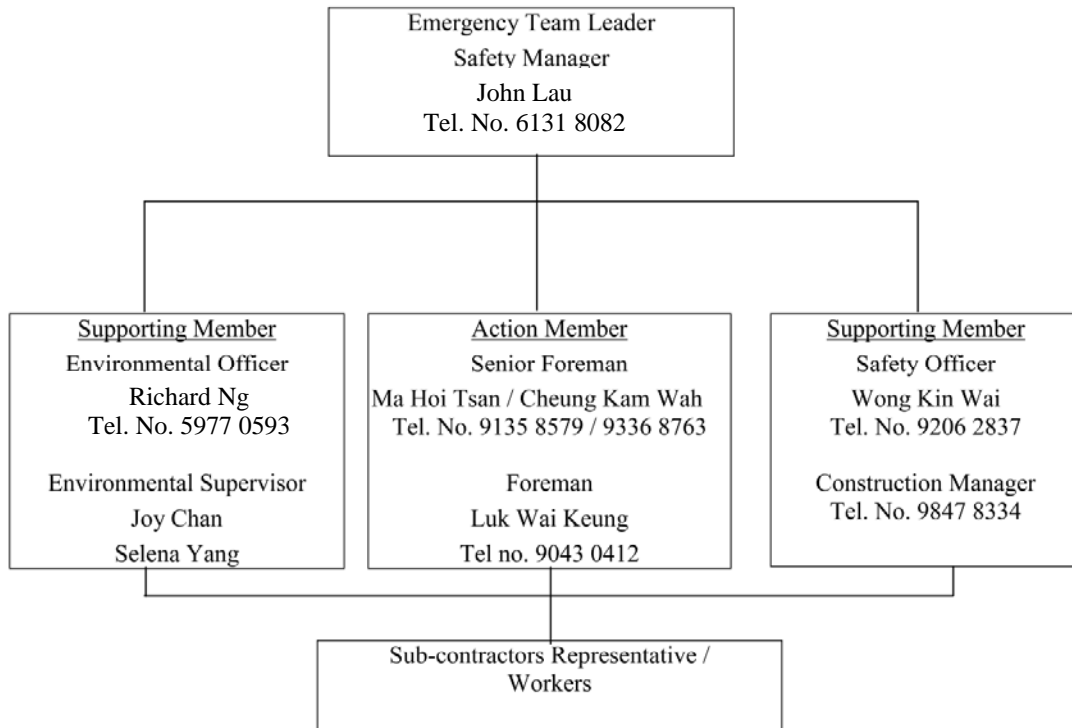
Emergency Team Leader
Safety Manager
John Lau
Tel. No. 6131 8082

Supporting Member
Environmental Officer
Richard Ng
Tel. No. 5977 0593

Environmental Supervisor
Joy Chan
Selena Yang

Action Member
Senior Foreman
Ma Hoi Tsan / Cheung Kam Wah
Tel. No. 9135 8579 / 9336 8763

Foreman
Luk Wai Keung
Tel no. 9043 0412

Supporting Member
Safety Officer
Wong Kin Wai
Tel. No. 9206 2837

Construction Manager
Tel. No. 9847 8334

Sub-contractors Representative / Workers